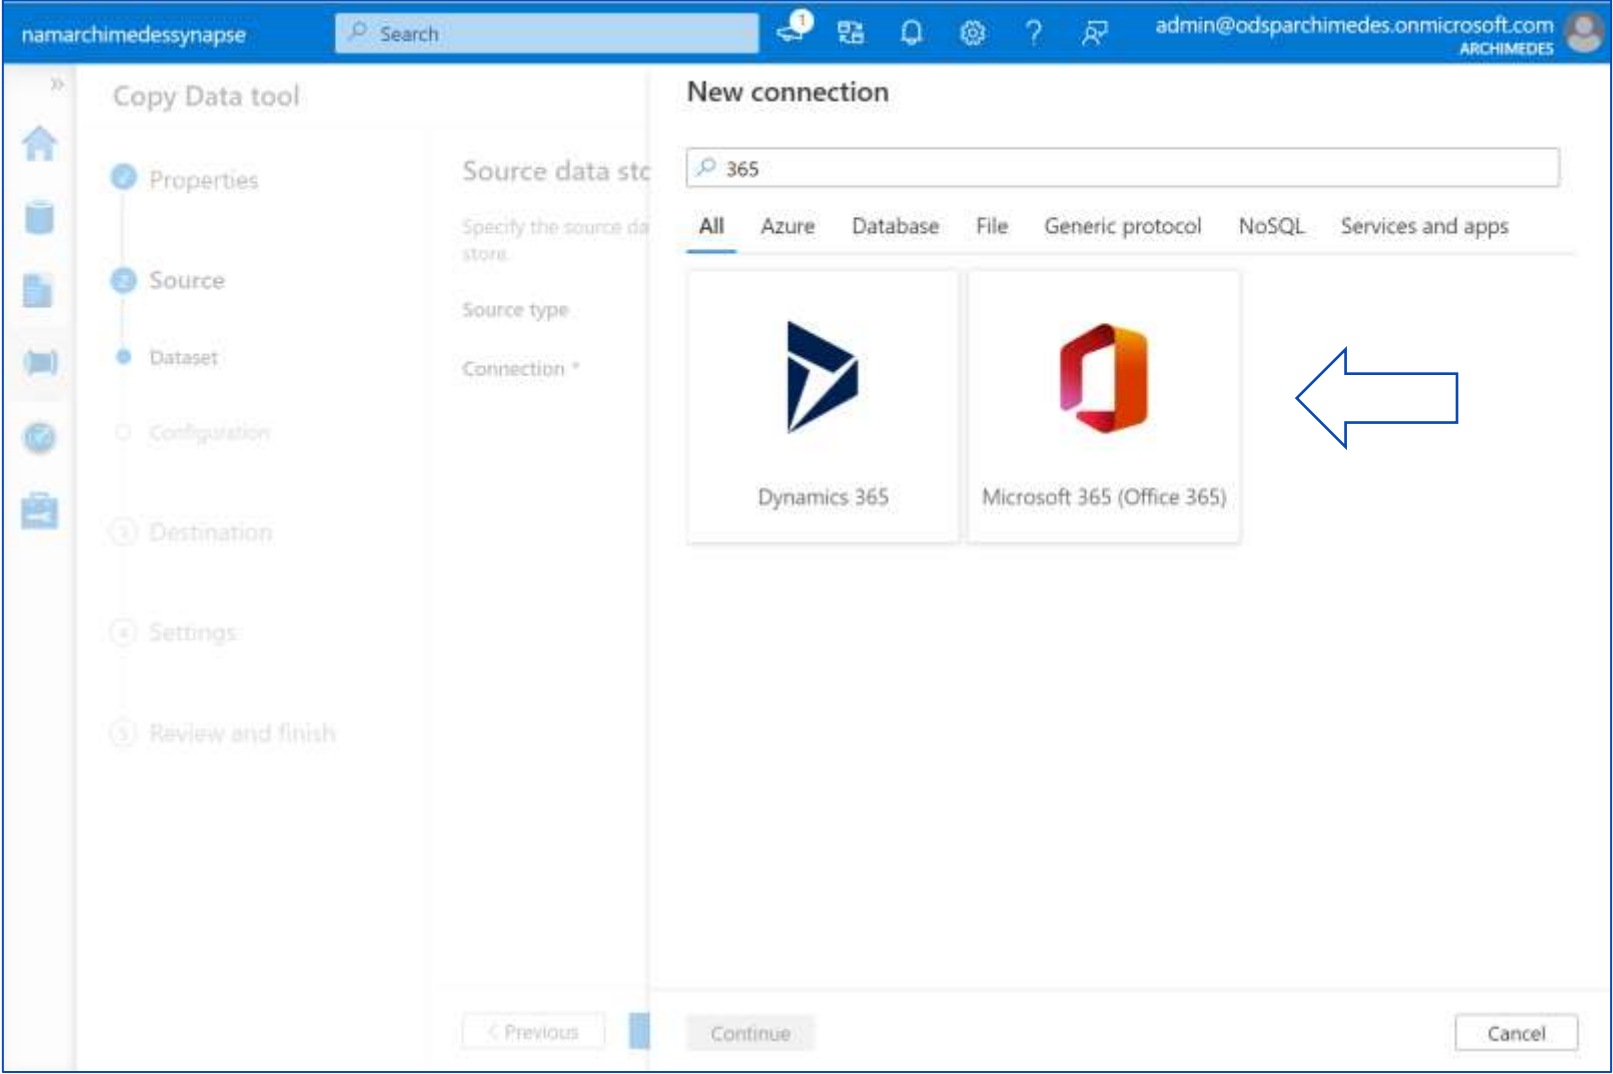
namarchimedessynapse

Search

1

admin@odsparchimedes.onmicrosoft.com
ARCHIMEDES

Copy Data tool

Properties

2 Source

Dataset

Configuration

3 Destination

4 Settings

5 Review and finish

Source data sto

Specify the source da store.

Source type

Connection *

< Previous

New connection

365

All Azure Database File Generic protocol NoSQL Services and apps

Dynamics 365

Microsoft 365 (Office 365)

Continue

Cancel